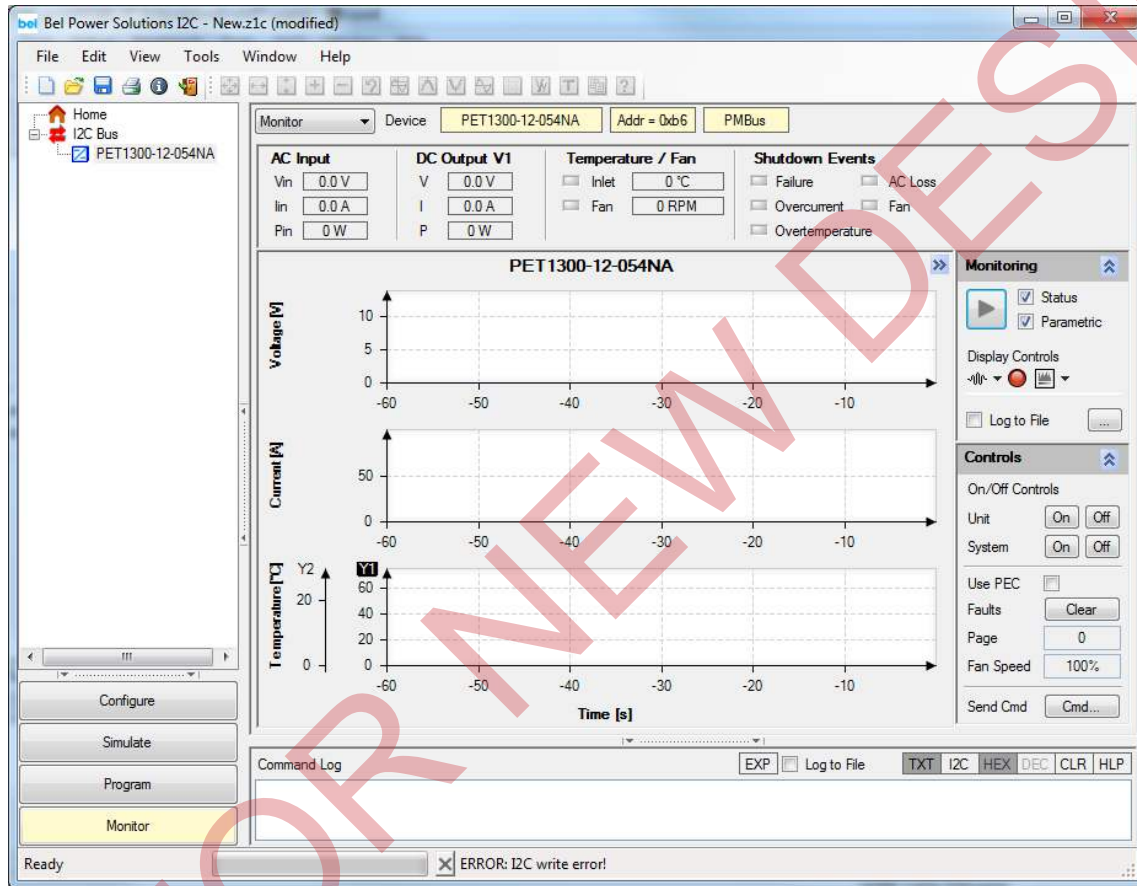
bel Bel Power Solutions I2C - New.z1c (modified)

File Edit View Tools Window Help

Home
I2C Bus
PET1300-12-054NA

Monitor | Device | PET1300-12-054NA | Addr = 0xb6 | PMBus

AC Input
Vin 0.0 V
Iin 0.0 A
Pin 0 W

DC Output V1
V 0.0 V
I 0.0 A
P 0 W

Temperature / Fan
Inlet 0 °C
Fan 0 RPM

Shutdown Events
Failure
AC Loss
Overcurrent
Fan
Overtemperature

PET1300-12-054NA

Voltage [V]
10
5
0
-60 -50 -40 -30 -20 -10

Current [A]
50
0
-60 -50 -40 -30 -20 -10

Temperature [°C]
Y2
20
0
Y1
60
40
20
0
-60 -50 -40 -30 -20 -10
Time [s]

Monitoring
Status
Parametric
Display Controls
Log to File
...

Controls
On/Off Controls
Unit On Off
System On Off
Use PEC
Faults Clear
Page 0
Fan Speed 100%
Send Cmd Cmd...

Configure
Simulate
Program
Monitor

Command Log
EXP Log to File TXT I2C HEX DEC CLR HLP

Ready
ERROR: I2C write error!

FOR NEW DESIGN